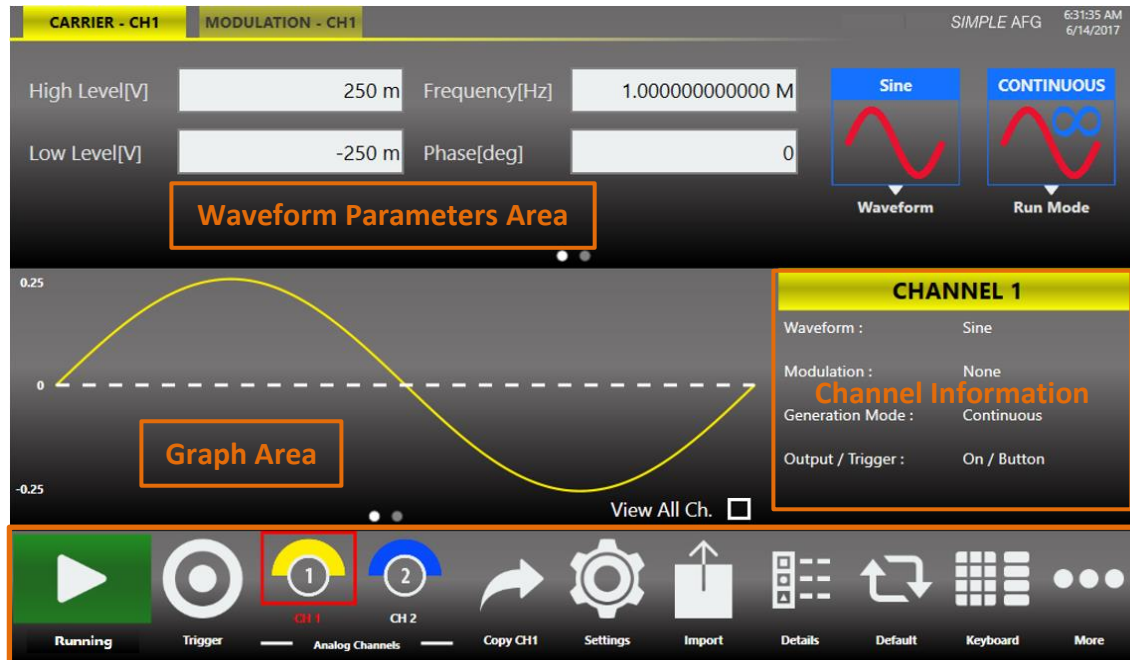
CARRIER - CH1 MODULATION - CH1

SIMPLE AFG 6:31:35 AM 6/14/2017

High Level[V] 250 m Frequency[Hz] 1.000000000000 M

Low Level[V] -250 m Phase[deg] 0

Sine

Waveform

CONTINUOUS

Run Mode

Waveform Parameters Area

0.25

0

-0.25

Graph Area

CHANNEL 1

| Waveform : | Sine |
|---|---|
| Modulation : | None |
| Generation Mode : | Continuous |
| Output / Trigger : | On / Button |

Channel Information

View All Ch.

Running Trigger 1 CH1 2 CH 2 Analog Channels Copy CH1 Settings Import Details Default Keyboard More